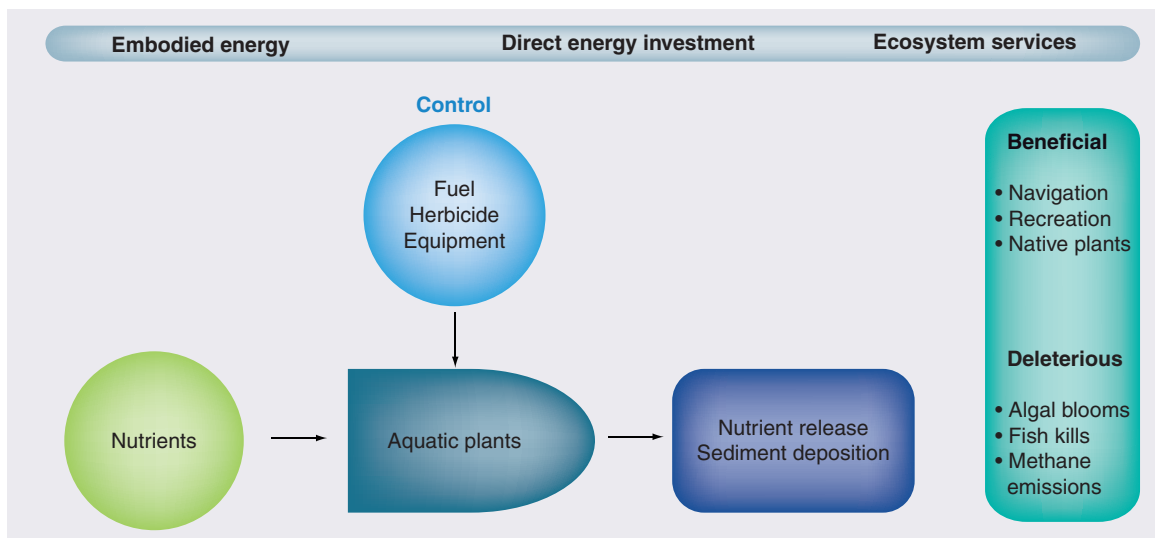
Embodied energy Direct energy investment Ecosystem services

Control

Fuel
Herbicide
Equipment

Nutrients

Aquatic plants

Nutrient release
Sediment deposition

Beneficial

• Navigation
• Recreation
• Native plants

Deleterious

• Algal blooms
• Fish kills
• Methane emissions